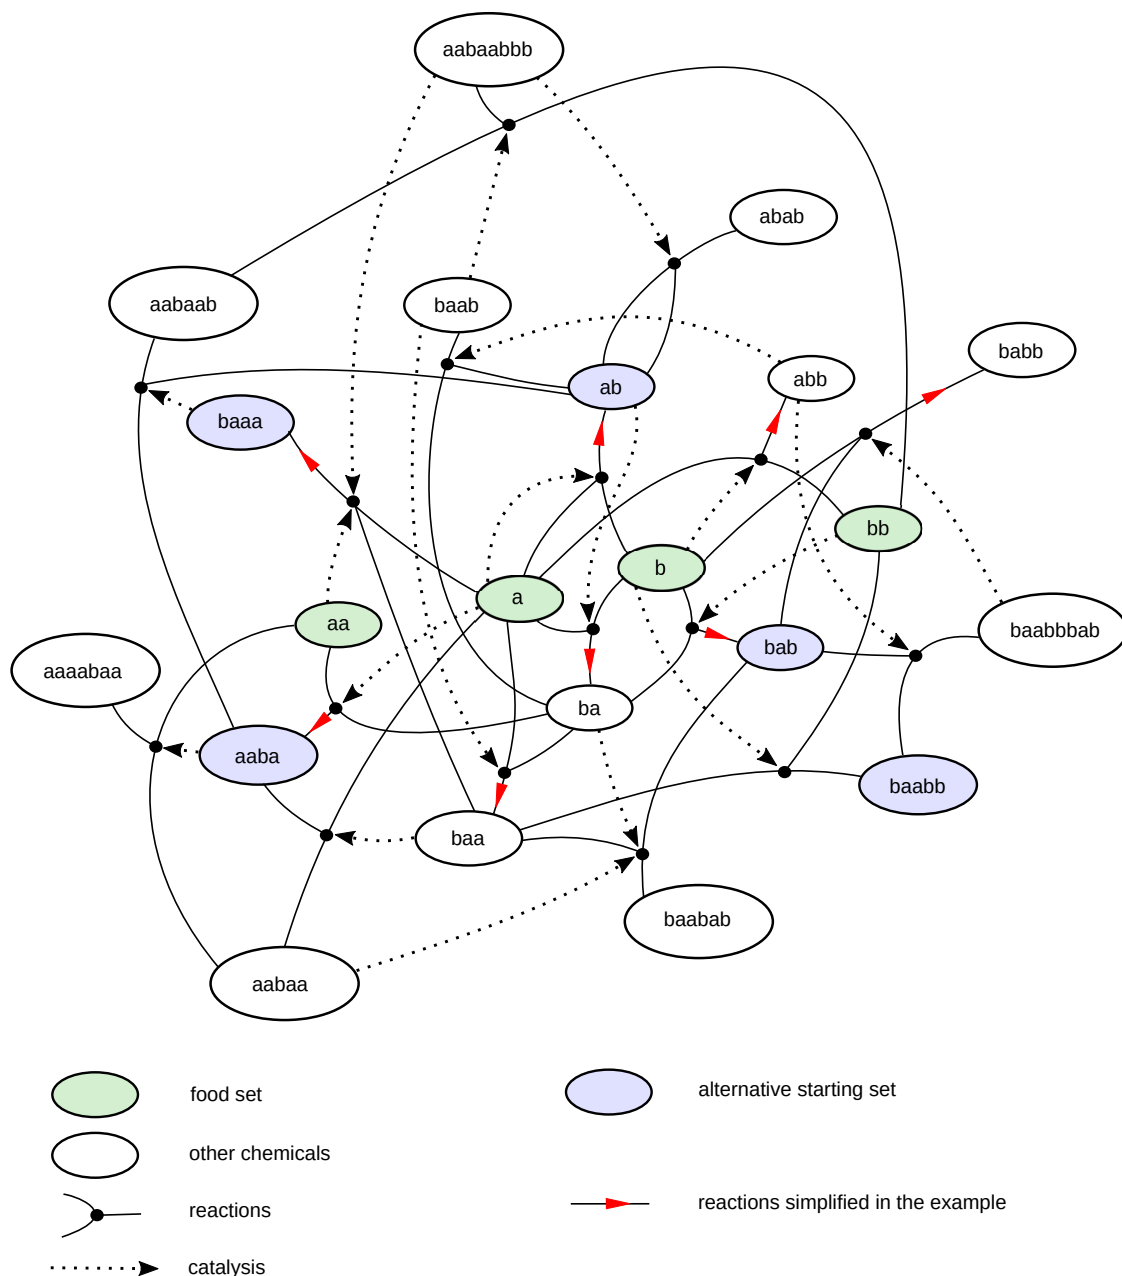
aabaabbb

abab

aabaab

baab

babb

ab

abb

baaa

bb

b

a

aa

bab

baabbbab

aaaabaa

ba

aaba

baabb

baa

baabab

aabaa

food set

alternative starting set

other chemicals

reactions

reactions simplified in the example

catalysis